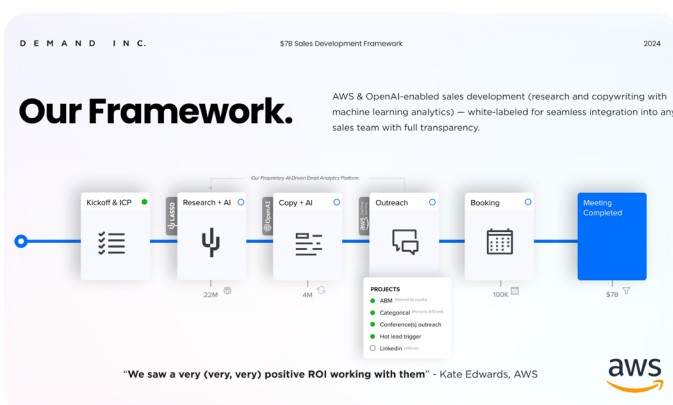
DEMAND INC.

$7B Sales Development Framework

2024

Our Framework.

AWS & OpenAI-enabled sales development (research and copywriting with machine learning analytics) — white-labeled for seamless integration into any sales team with full transparency.

Our Proprietary AI-Driven Email Analytics Platform

Kickoff & ICP

Research + AI

LASSO

Copy + AI

OpenAI

Outreach

AWS

Booking

Meeting Completed

22M

4M

100K

$7B

PROJECTS

ABM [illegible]

Categorical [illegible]

Conference(s) outreach

Hot lead trigger

Linkedin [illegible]

"We saw a very (very, very) positive ROI working with them" - Kate Edwards, AWS

aws